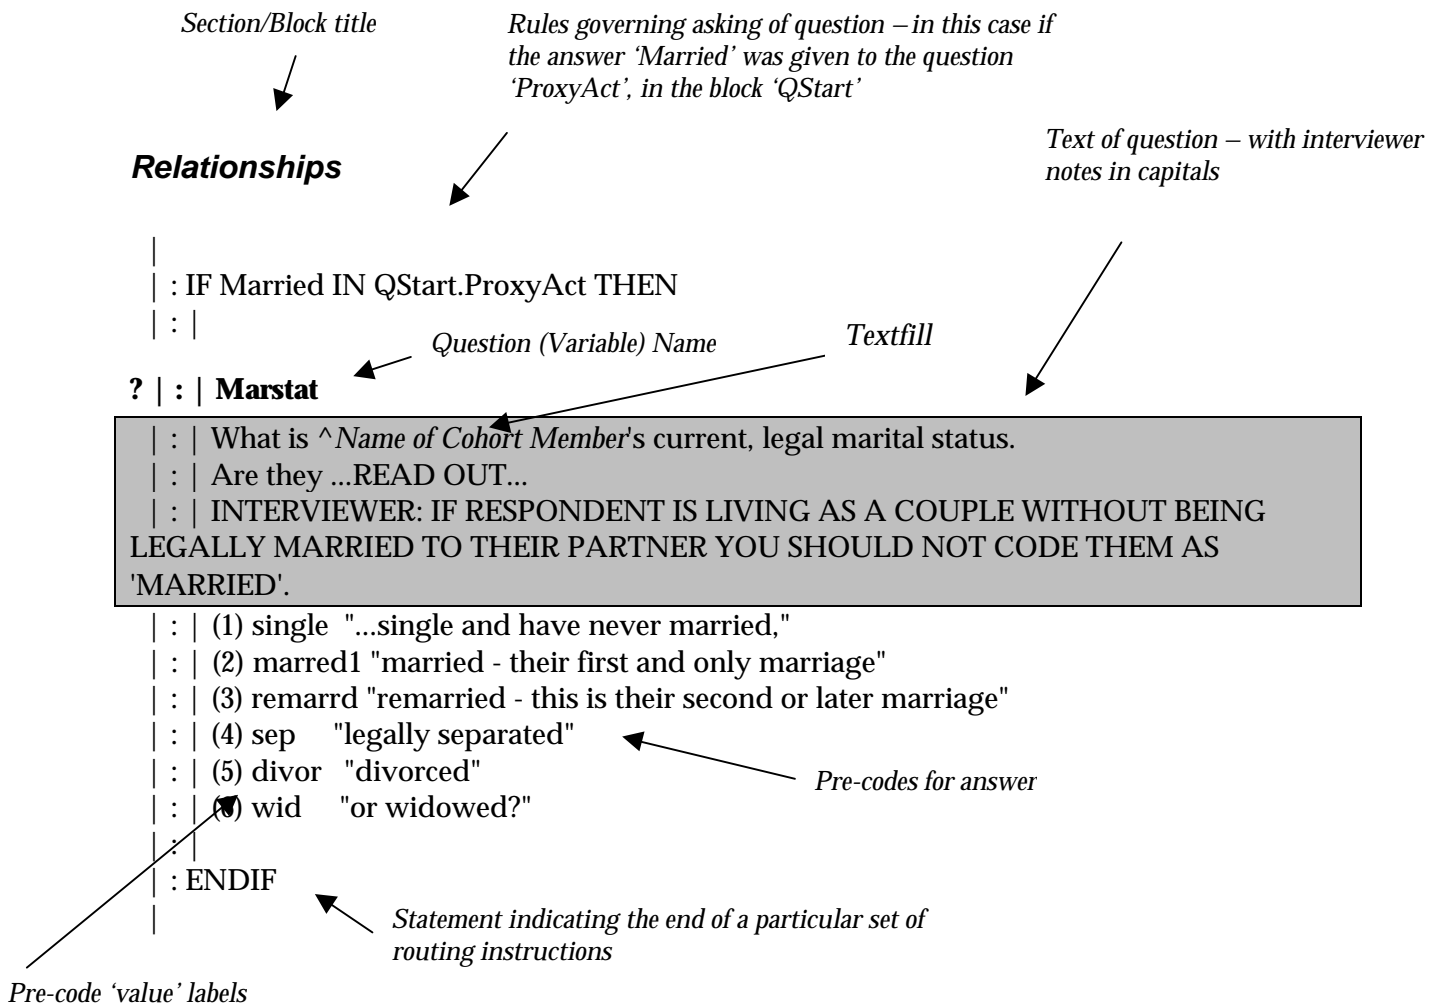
Section/Block title

Rules governing asking of question – in this case if the answer 'Married' was given to the question 'ProxyAct', in the block 'QStart'

Text of question – with interviewer notes in capitals

Relationships

|
| : IF Married IN QStart.ProxyAct THEN
| : |

Question (Variable) Name

Textfill

? | : | Marstat

| : | What is ^Name of Cohort Member's current, legal marital status.
| : | Are they ...READ OUT...
| : | INTERVIEWER: IF RESPONDENT IS LIVING AS A COUPLE WITHOUT BEING LEGALLY MARRIED TO THEIR PARTNER YOU SHOULD NOT CODE THEM AS 'MARRIED'.

| : | (1) single "...single and have never married,"
| : | (2) marred1 "married - their first and only marriage"
| : | (3) remarrd "remarried - this is their second or later marriage"
| : | (4) sep "legally separated"
| : | (5) divor "divorced"
| : | (6) wid "or widowed?"
| : |
| : ENDIF
|

Pre-codes for answer

Statement indicating the end of a particular set of routing instructions

Pre-code 'value' labels